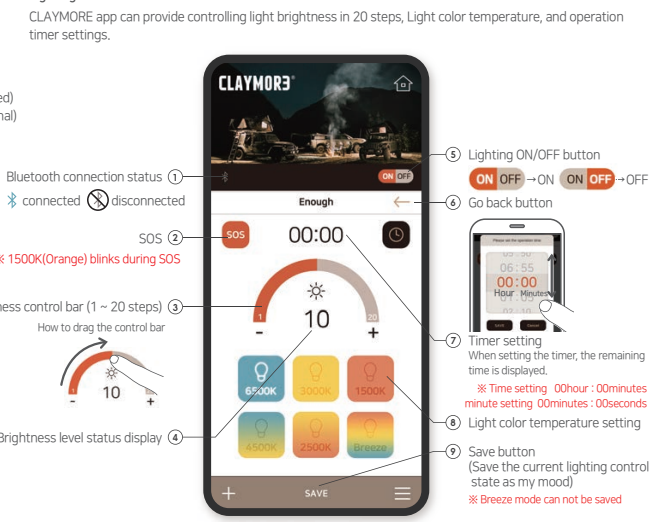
CLAYMORE app can provide controlling light brightness in 20 steps, Light color temperature, and operation timer settings.

ed)
nal)

Bluetooth connection status ①
connected disconnected

SOS ②
※ 1500K(Orange) blinks during SOS

ness control bar (1 ~ 20 steps) ③
How to drag the control bar
10
-
+

Brightness level status display ④

CLAYMOR3
ON OFF
Enough
SOS
00:00
1
20
10
-
+
6500K
3000K
1500K
4500K
2500K
Breeze
+
SAVE

⑤ Lighting ON/OFF button
ON OFF → ON ON OFF → OFF
⑥ Go back button

Please set the operation time
06:55
00:00
Hour Minutes
Save Cancel

⑦ Timer setting
When setting the timer, the remaining time is displayed.
※ Time setting 00hour : 00minutes
minute setting 00minutes : 00seconds

⑧ Light color temperature setting

⑨ Save button
(Save the current lighting control state as my mood)
※ Breeze mode can not be saved